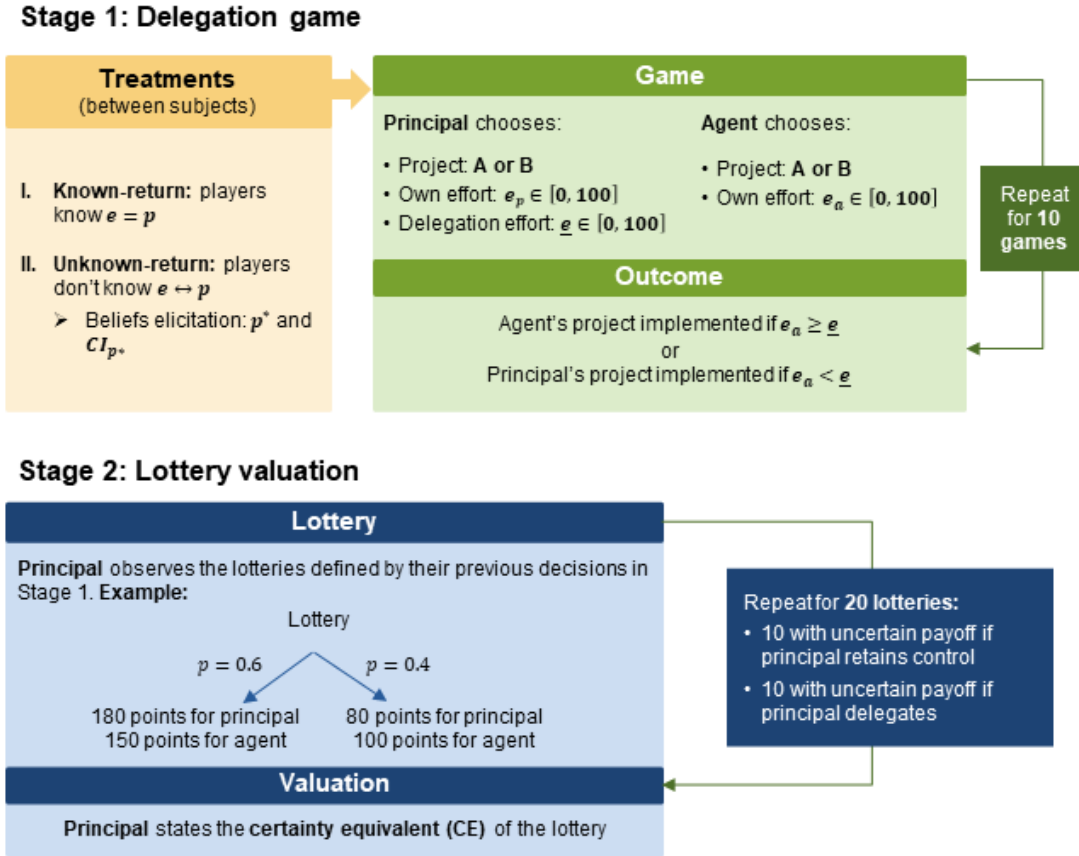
Stage 1: Delegation game

Treatments
(between subjects)

I. Known-return: players know $\boldsymbol{e} = \boldsymbol{p}$

II. Unknown-return: players don't know $\boldsymbol{e} \leftrightarrow \boldsymbol{p}$

➢ Beliefs elicitation: $\boldsymbol{p}^*$ and $\boldsymbol{CI_{p*}}$

Game

Principal chooses:
• Project: A or B
• Own effort: $\boldsymbol{e_p} \in [\boldsymbol{0}, \boldsymbol{100}]$
• Delegation effort: $\underline{\boldsymbol{e}} \in [\boldsymbol{0}, \boldsymbol{100}]$

Agent chooses:
• Project: A or B
• Own effort: $\boldsymbol{e_a} \in [\boldsymbol{0}, \boldsymbol{100}]$

Repeat for 10 games

Outcome

Agent's project implemented if $\boldsymbol{e_a} \geq \underline{\boldsymbol{e}}$
or
Principal's project implemented if $\boldsymbol{e_a} < \underline{\boldsymbol{e}}$

Stage 2: Lottery valuation

Lottery

Principal observes the lotteries defined by their previous decisions in Stage 1. Example:

Lottery

$p = 0.6$

$p = 0.4$

180 points for principal
150 points for agent

80 points for principal
100 points for agent

Repeat for 20 lotteries:
• 10 with uncertain payoff if principal retains control
• 10 with uncertain payoff if principal delegates

Valuation

Principal states the certainty equivalent (CE) of the lottery